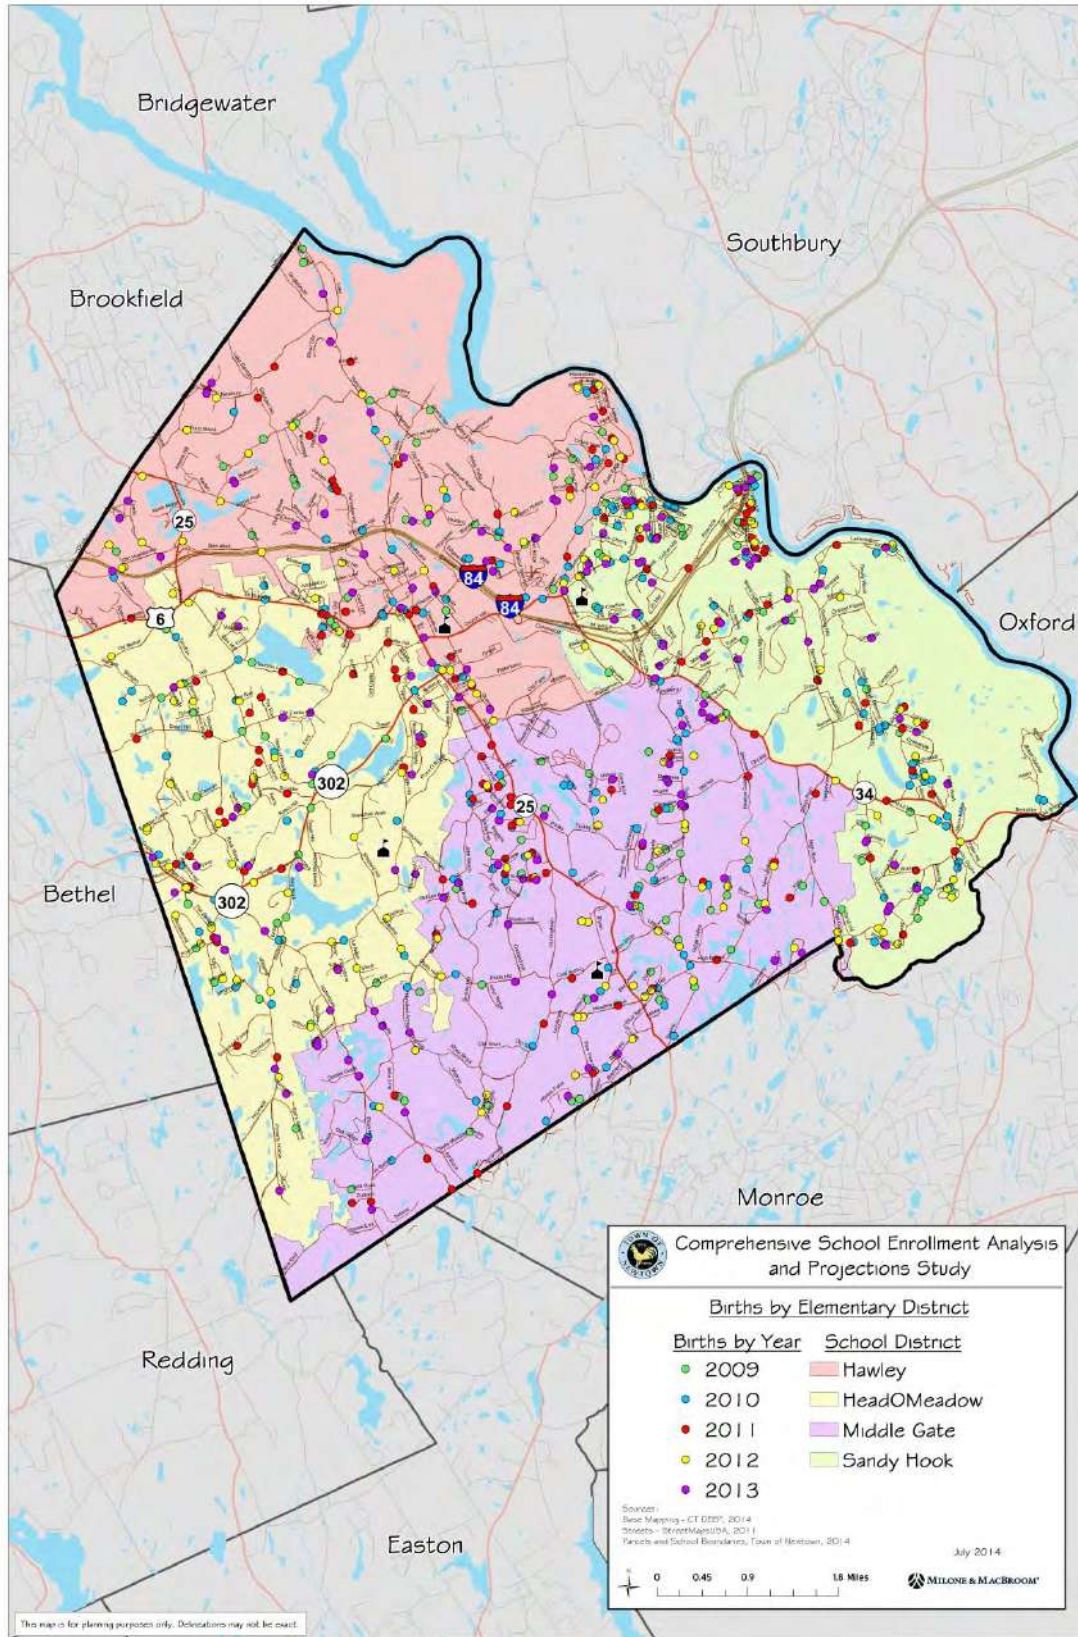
Bridgewater

Southbury

Brookfield

Oxford

Bethel

Monroe

Redding

Easton

25

6

84

84

302

302

25

34

TOWN OF NEWTOWN

Comprehensive School Enrollment Analysis and Projections Study

Births by Elementary District

| Births by Year | School District |
|---|---|
| 2009 | Hawley |
| 2010 | HeadOMeadow |
| 2011 | Middle Gate |
| 2012 | Sandy Hook |
| 2013 | |

Sources:
Base Mapping - CT DEEP, 2014
Streets - StreetMapsUSA, 2011
Parcels and School Boundaries, Town of Newtown, 2014

July 2014

0 0.45 0.9 1.8 Miles

MILONE & MACBROOM

This map is for planning purposes only. Delineations may not be exact.